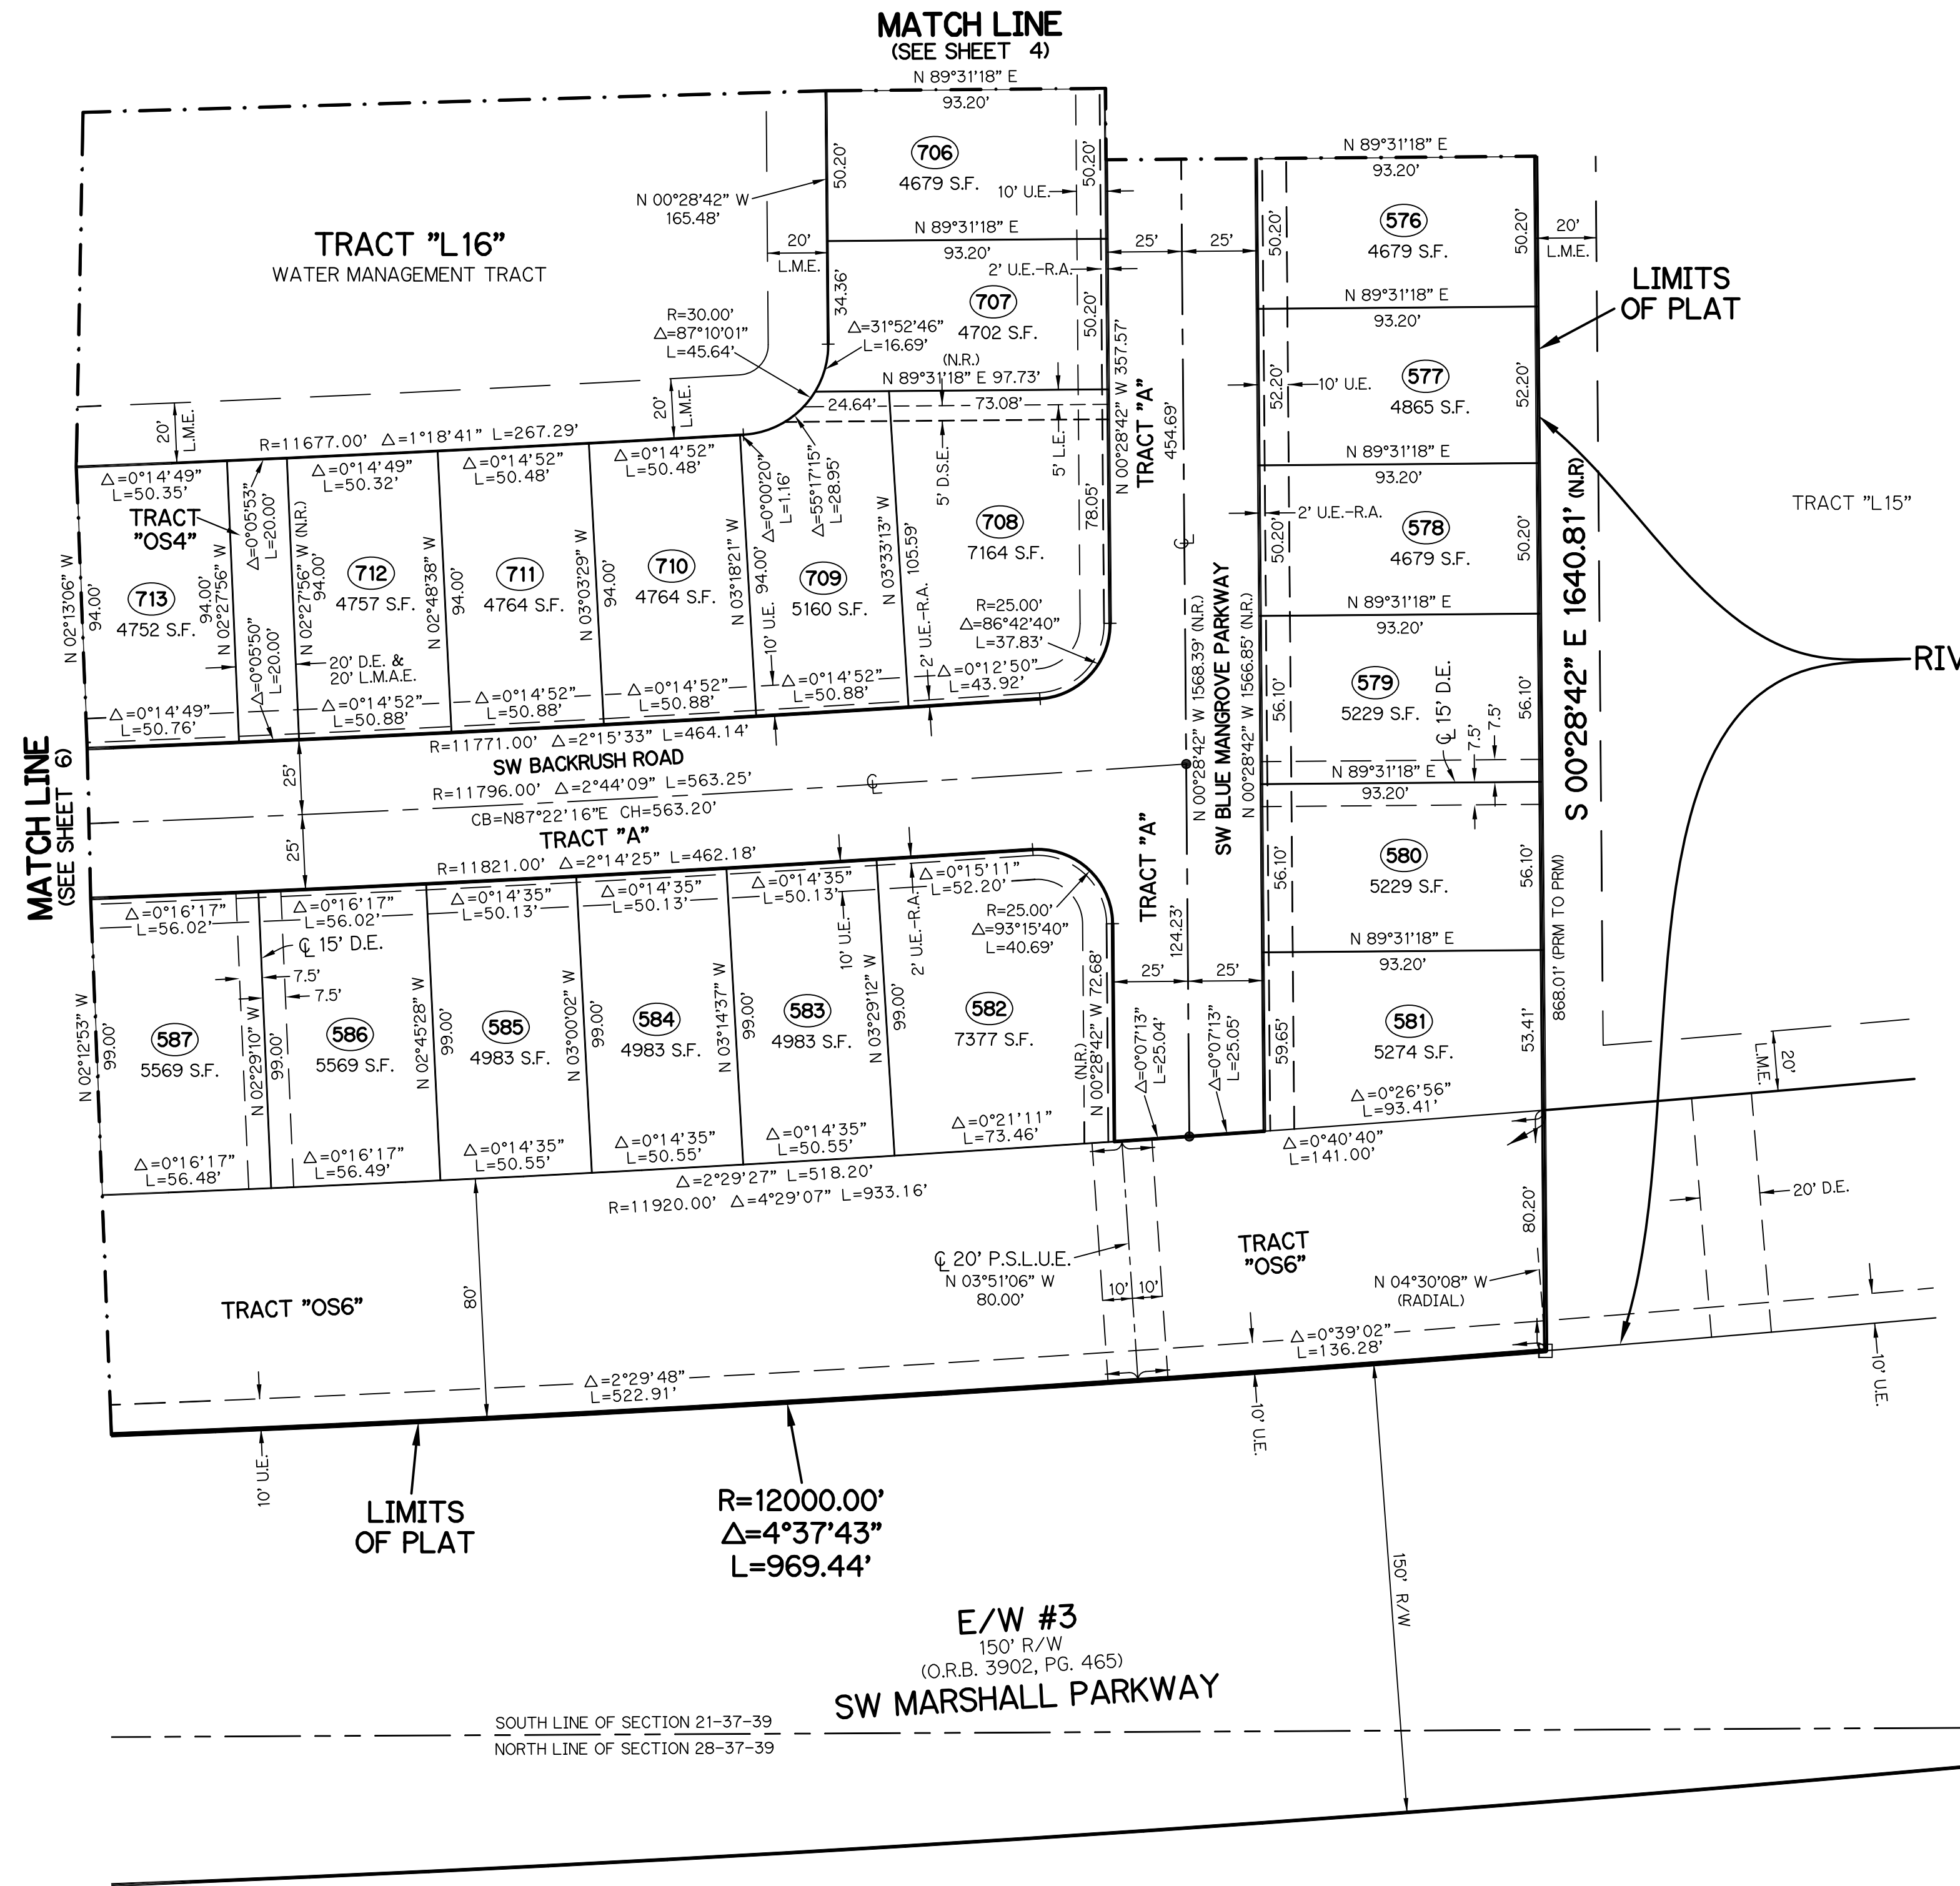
MATCH LINE
(SEE SHEET 4)

N 89°31'18" E
93.20'
706
4679 S.F.
10' U.E.
50.20'
50.20'
N 00°28'42" W
165.48'
20'
L.M.E.
N 89°31'18" E
93.20'
707
4702 S.F.
2' U.E.-R.A.
34.36'
50.20'
TRACT "L16"
WATER MANAGEMENT TRACT
R=30.00'
$\Delta$=87°10'01"
L=45.64'
$\Delta$=31°52'46"
L=16.69'
(N.R.)
N 89°31'18" E 97.73'
20'
L.M.E.
24.64'
73.08'
20'
L.M.E.
R=11677.00' $\Delta$=1°18'41" L=267.29'
$\Delta$=0°14'49"
L=50.35'
$\Delta$=0°14'49"
L=50.32'
$\Delta$=0°14'52"
L=50.48'
$\Delta$=0°14'52"
L=50.48'
$\Delta$=0°00'20"
L=1.16'
$\Delta$=55°17'15"
L=28.95'
5' D.S.E.
5' L.E.
78.05'
708
7164 S.F.
TRACT "OS4"
$\Delta$=0°05'53"
L=20.00'
713
4752 S.F.
94.00'
N 02°13'06" W
94.00'
N 02°27'56" W
712
4757 S.F.
N 02°27'56" W (N.R.)
94.00'
711
4764 S.F.
N 02°48'38" W
94.00'
710
4764 S.F.
N 03°03'29" W
94.00'
709
5160 S.F.
N 03°18'21" W
94.00'
10' U.E.
N 03°33'13" W
105.59'
2' U.E.-R.A.
R=25.00'
$\Delta$=86°42'40"
L=37.83'
$\Delta$=0°12'50"
L=43.92'
$\Delta$=0°05'50"
L=20.00'
20' D.E. &
20' L.M.A.E.
$\Delta$=0°14'49"
L=50.76'
$\Delta$=0°14'52"
L=50.88'
$\Delta$=0°14'52"
L=50.88'
$\Delta$=0°14'52"
L=50.88'
$\Delta$=0°14'52"
L=50.88'
R=11771.00' $\Delta$=2°15'33" L=464.14'
25'
SW BACKRUSH ROAD
R=11796.00' $\Delta$=2°44'09" L=563.25'
CB=N87°22'16"E CH=563.20'
TRACT "A"
25'
R=11821.00' $\Delta$=2°14'25" L=462.18'
MATCH LINE
(SEE SHEET 6)
N 00°28'42" W 357.57'
TRACT "A"
454.69'
N 00°28'42" W 1568.39' (N.R.)
SW BLUE MANGROVE PARKWAY
N 00°28'42" W 1566.85' (N.R.)
25'
25'
N 89°31'18" E
93.20'
576
4679 S.F.
50.20'
50.20'
20'
L.M.E.
N 89°31'18" E
93.20'
LIMITS
OF PLAT
577
4865 S.F.
52.20'
10' U.E.
52.20'
N 89°31'18" E
93.20'
2' U.E.-R.A.
578
4679 S.F.
50.20'
50.20'
TRACT "L15"
S 00°28'42" E 1640.81' (N.R)
N 89°31'18" E
93.20'
579
5229 S.F.
56.10'
15' D.E.
7.5'
7.5'
56.10'
RIV
N 89°31'18" E
93.20'
580
5229 S.F.
56.10'
56.10'
N 89°31'18" E
93.20'
868.01' (PRM TO PRM)
581
5274 S.F.
59.65'
53.41'
$\Delta$=0°16'17"
L=56.02'
$\Delta$=0°16'17"
L=56.02'
15' D.E.
7.5'
7.5'
$\Delta$=0°14'35"
L=50.13'
$\Delta$=0°14'35"
L=50.13'
$\Delta$=0°14'35"
L=50.13'
$\Delta$=0°15'11"
L=52.20'
R=25.00'
$\Delta$=93°15'40"
L=40.69'
TRACT "A"
124.23'
25'
25'
10' U.E.
2' U.E.-R.A.
587
5569 S.F.
N 02°12'53" W
99.00'
586
5569 S.F.
N 02°29'10" W
99.00'
585
4983 S.F.
N 02°45'28" W
99.00'
584
4983 S.F.
N 03°00'02" W
99.00'
583
4983 S.F.
N 03°14'37" W
99.00'
582
7377 S.F.
N 03°29'12" W
99.00'
(N.R.)
N 00°28'42" W 72.68'
$\Delta$=0°07'13"
L=25.04'
$\Delta$=0°07'13"
L=25.05'
$\Delta$=0°26'56"
L=93.41'
20'
L.M.E.
$\Delta$=0°16'17"
L=56.48'
$\Delta$=0°16'17"
L=56.49'
$\Delta$=0°14'35"
L=50.55'
$\Delta$=0°14'35"
L=50.55'
$\Delta$=0°14'35"
L=50.55'
$\Delta$=0°21'11"
L=73.46'
$\Delta$=0°40'40"
L=141.00'
$\Delta$=2°29'27" L=518.20'
R=11920.00' $\Delta$=4°29'07" L=933.16'
80.20'
20' D.E.
20' P.S.L.U.E.
N 03°51'06" W
80.00'
TRACT "OS6"
TRACT "OS6"
80'
10'
10'
N 04°30'08" W
(RADIAL)
$\Delta$=0°39'02"
L=136.28'
$\Delta$=2°29'48"
L=522.91'
10' U.E.
10' U.E.
10' U.E.
LIMITS
OF PLAT
R=12000.00'
$\Delta$=4°37'43"
L=969.44'
150' R/W
E/W #3
150' R/W
(O.R.B. 3902, PG. 465)
SW MARSHALL PARKWAY
SOUTH LINE OF SECTION 21-37-39
NORTH LINE OF SECTION 28-37-39